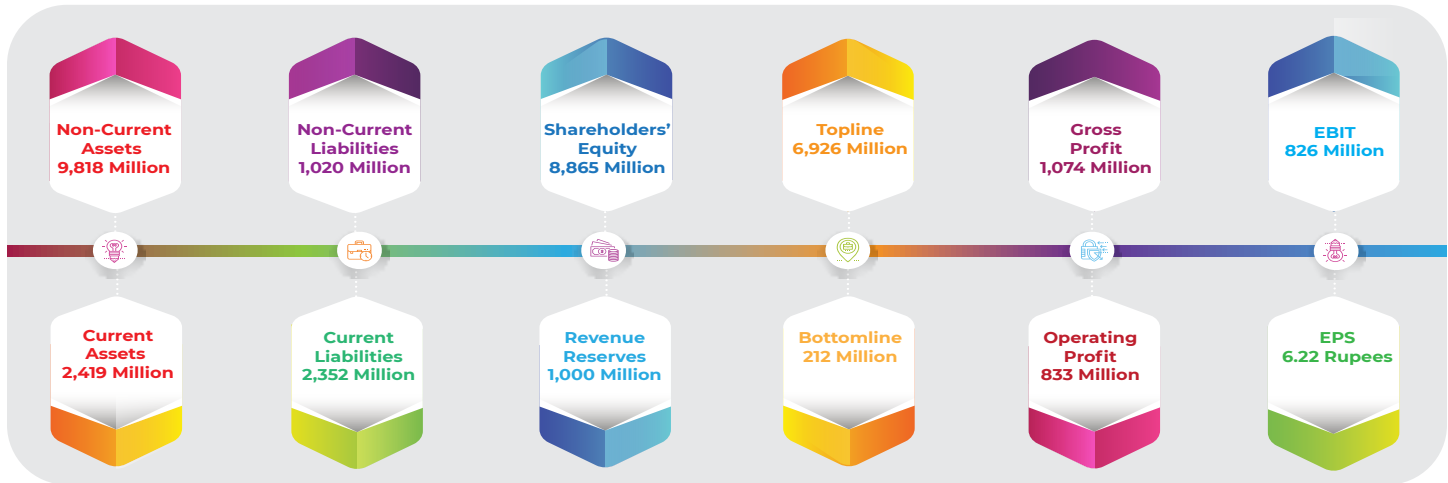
Non-Current Assets
9,818 Million

Non-Current Liabilities
1,020 Million

Shareholders' Equity
8,865 Million

Topline
6,926 Million

Gross Profit
1,074 Million

EBIT
826 Million

Current Assets
2,419 Million

Current Liabilities
2,352 Million

Revenue Reserves
1,000 Million

Bottomline
212 Million

Operating Profit
833 Million

EPS
6.22 Rupees